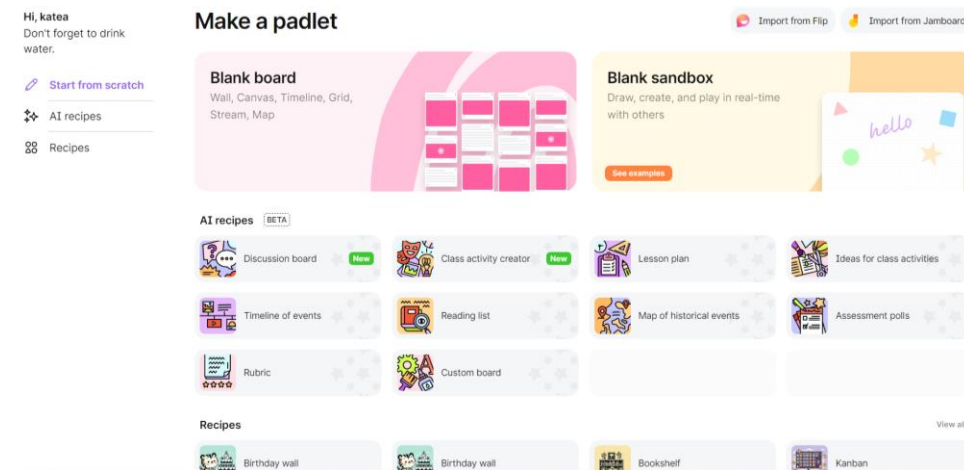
Hi, katea
Don't forget to drink water.

Start from scratch
AI recipes
Recipes

Make a padlet

Import from Flip
Import from Jamboard

Blank board
Wall, Canvas, Timeline, Grid, Stream, Map

Blank sandbox
Draw, create, and play in real-time with others
See examples
hello

AI recipes BETA

Discussion board New
Class activity creator New
Lesson plan
Ideas for class activities
Timeline of events
Reading list
Map of historical events
Assessment polls
Rubric
Custom board

Recipes
View all
Birthday wall
Birthday wall
Bookshelf
Kanban